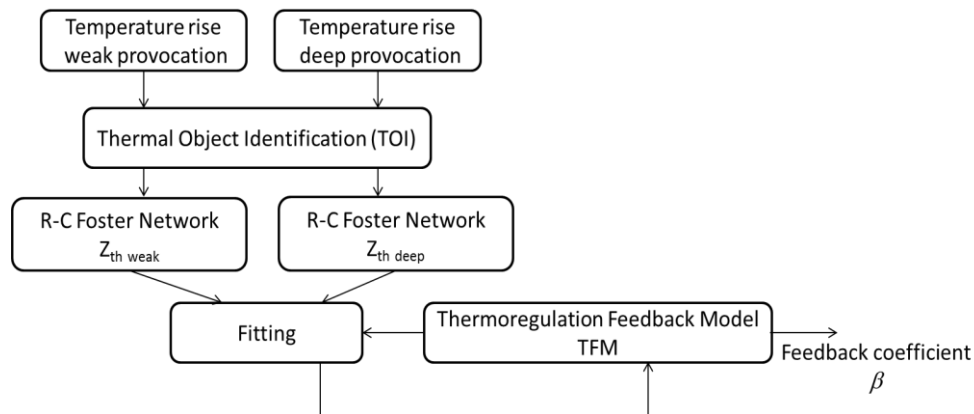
Temperature rise weak provocation

Temperature rise deep provocation

Thermal Object Identification (TOI)

R-C Foster Network $Z_{th\ weak}$

R-C Foster Network $Z_{th\ deep}$

Fitting

Thermoregulation Feedback Model TFM

Feedback coefficient $\beta$